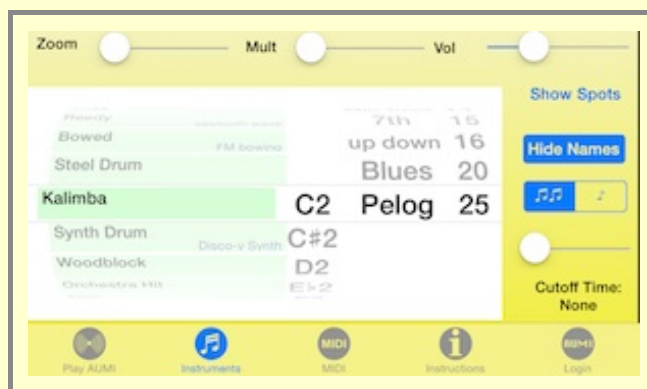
Zoom
Mult
Vol

Show Spots

Hide Names

Reedy
Bowed
FM bowed
Steel Drum
Kalimba
Synth Drum
Disco-v Synth
Woodblock
Orchestra Hit

C2
C#2
D2
E♭2

7th 15
up down 16
Blues 20
Pelog 25

Cutoff Time: None

Play AUMI
Instruments
MIDI
MIDI
Instructions
REMI
Login